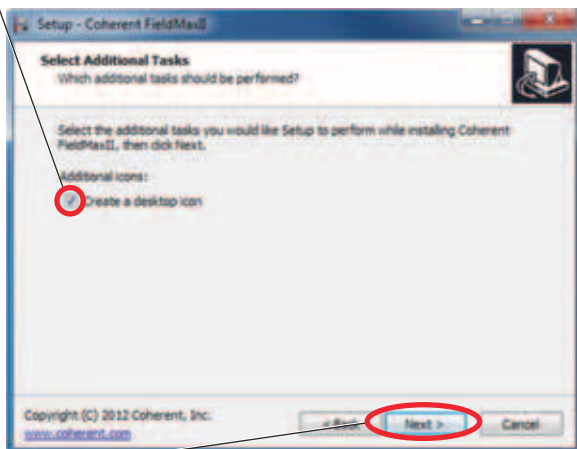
Setup - Coherent FieldMaxII

Select Additional Tasks
Which additional tasks should be performed?

Select the additional tasks you would like Setup to perform while installing Coherent FieldMaxII, then click Next.

Additional icons:

Create a desktop icon

Copyright (C) 2012 Coherent, Inc.
www.coherent.com

< Back

Next >

Cancel